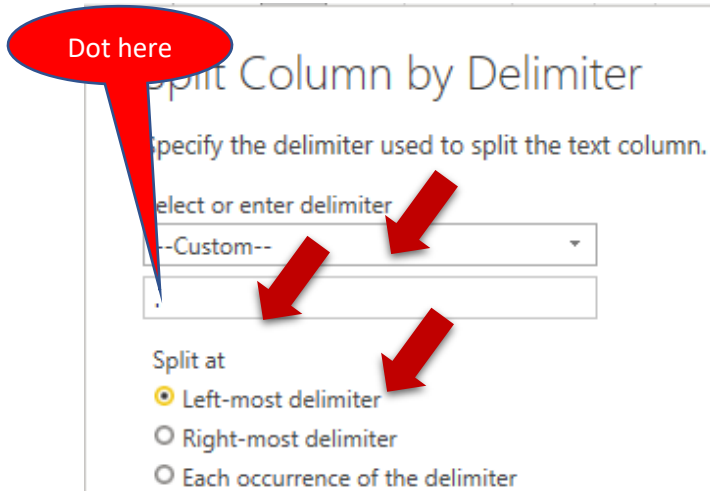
Dot here

plit Column by Delimiter

pecify the delimiter used to split the text column.

elect or enter delimiter

-Custom--

.

Split at

Left-most delimiter

Right-most delimiter

Each occurrence of the delimiter